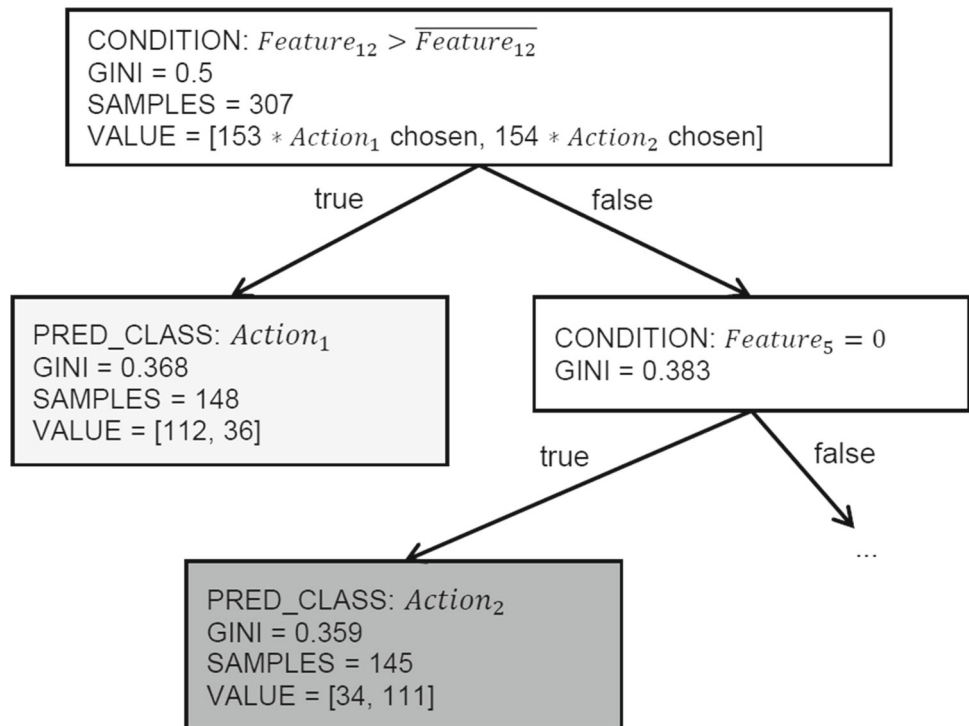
CONDITION: $Feature_{12} > \overline{Feature_{12}}$
GINI = 0.5
SAMPLES = 307
VALUE = [153 $*$ $Action_1$ chosen, 154 $*$ $Action_2$ chosen]

true

false

PRED_CLASS: $Action_1$
GINI = 0.368
SAMPLES = 148
VALUE = [112, 36]

CONDITION: $Feature_5 = 0$
GINI = 0.383

true

false

...

PRED_CLASS: $Action_2$
GINI = 0.359
SAMPLES = 145
VALUE = [34, 111]